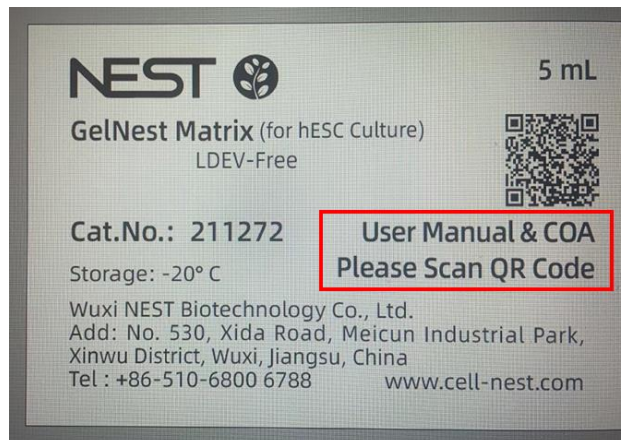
NEST

5 mL

GelNest Matrix (for hESC Culture)
LDEV-Free

Cat.No.: 211272

User Manual & COA
Please Scan QR Code

Storage: -20° C

Wuxi NEST Biotechnology Co., Ltd.
Add: No. 530, Xida Road, Meicun Industrial Park, Xinwu District, Wuxi, Jiangsu, China
Tel : +86-510-6800 6788 www.cell-nest.com